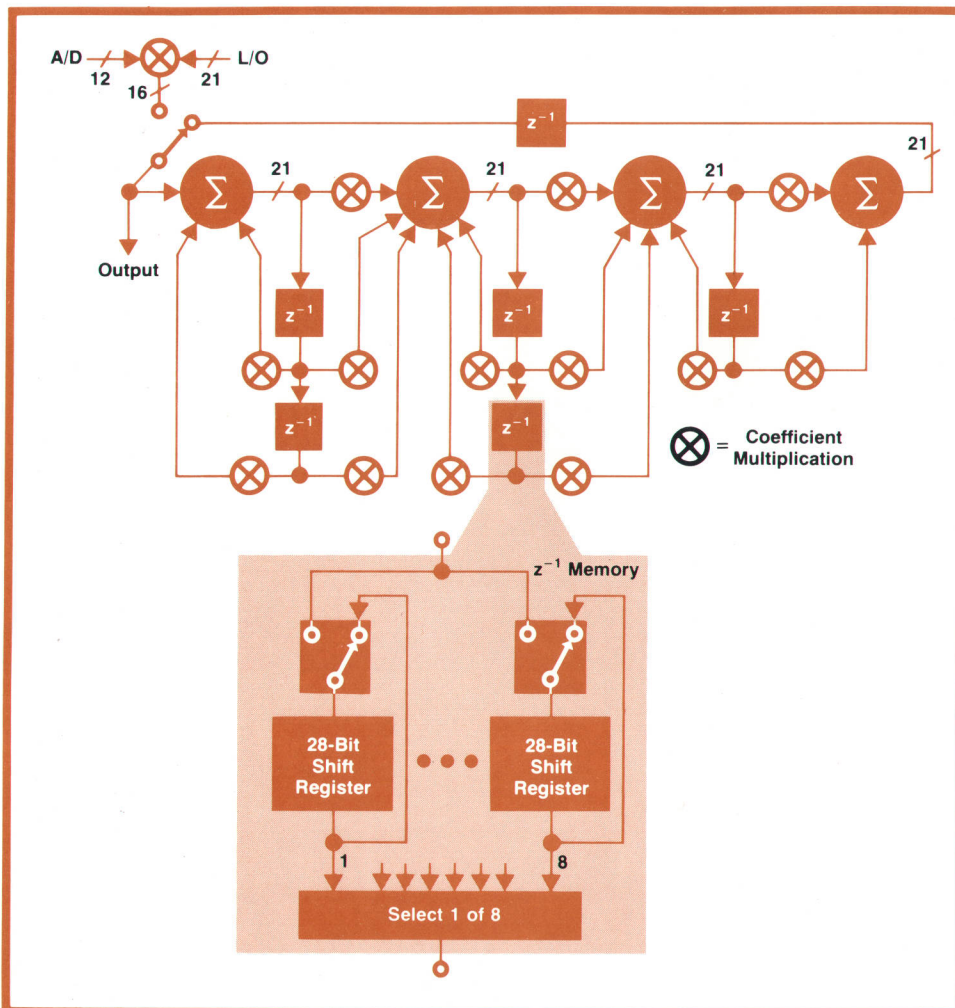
A/D 12 16 21 L/O

$z^{-1}$

21

$\Sigma$ 21 $\Sigma$ 21 $\Sigma$ 21 $\Sigma$

Output

$z^{-1}$ $z^{-1}$ $z^{-1}$

$z^{-1}$ $z^{-1}$

$\otimes$ = Coefficient Multiplication

$z^{-1}$ Memory

28-Bit Shift Register

28-Bit Shift Register

1 8

Select 1 of 8